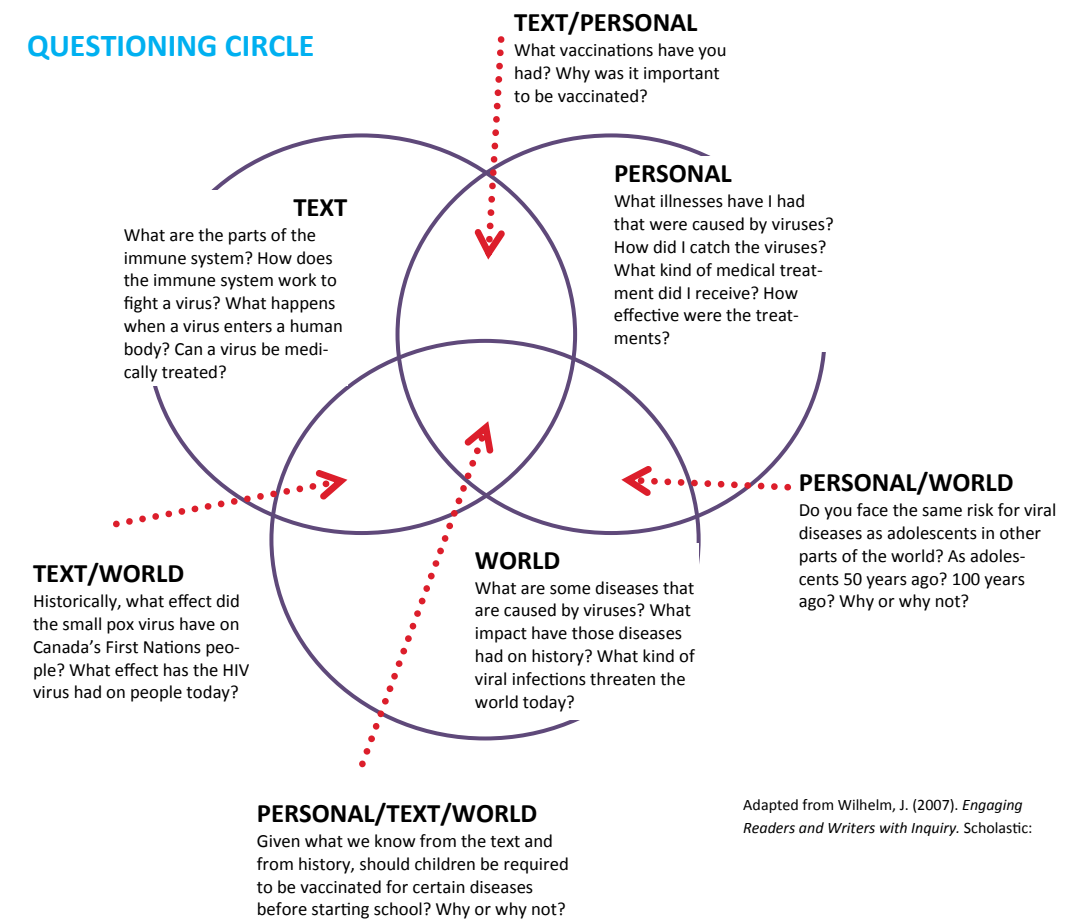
QUESTIONING CIRCLE

TEXT/PERSONAL
What vaccinations have you had? Why was it important to be vaccinated?

TEXT
What are the parts of the immune system? How does the immune system work to fight a virus? What happens when a virus enters a human body? Can a virus be medically treated?

PERSONAL
What illnesses have I had that were caused by viruses? How did I catch the viruses? What kind of medical treatment did I receive? How effective were the treatments?

PERSONAL/WORLD
Do you face the same risk for viral diseases as adolescents in other parts of the world? As adolescents 50 years ago? 100 years ago? Why or why not?

TEXT/WORLD
Historically, what effect did the small pox virus have on Canada's First Nations people? What effect has the HIV virus had on people today?

WORLD
What are some diseases that are caused by viruses? What impact have those diseases had on history? What kind of viral infections threaten the world today?

PERSONAL/TEXT/WORLD
Given what we know from the text and from history, should children be required to be vaccinated for certain diseases before starting school? Why or why not?

Adapted from Wilhelm, J. (2007). *Engaging Readers and Writers with Inquiry.* Scholastic: